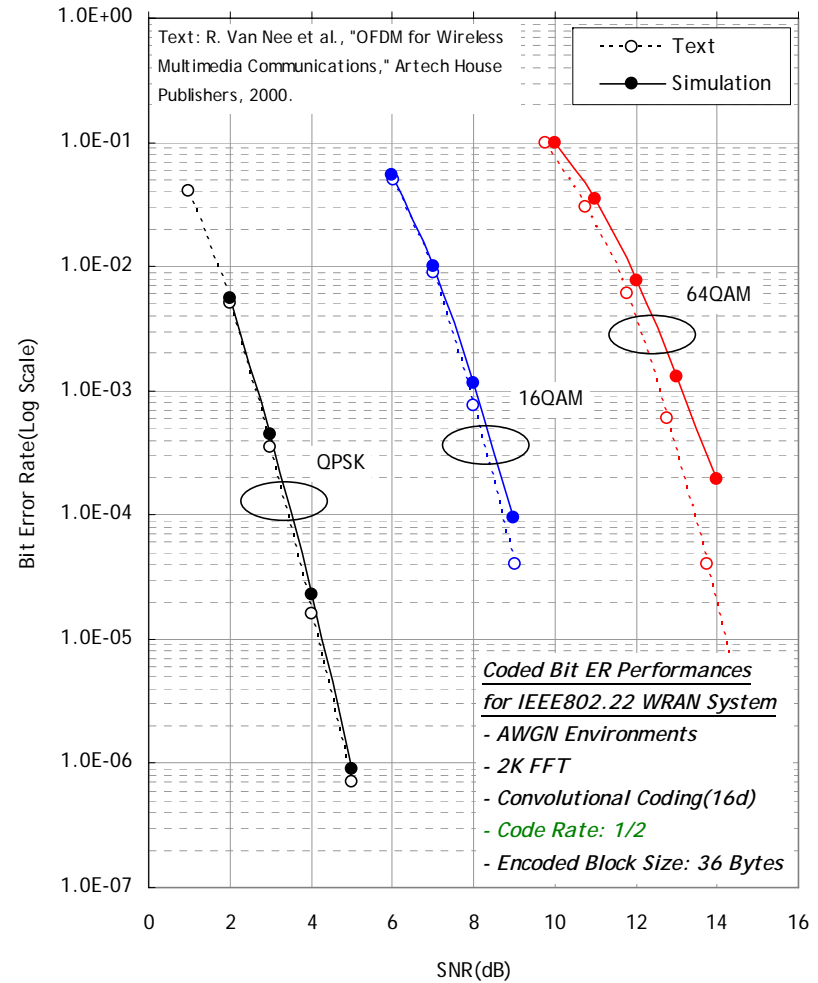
1.0E+00

1.0E-01

1.0E-02

1.0E-03

1.0E-04

1.0E-05

1.0E-06

1.0E-07

Text: R. Van Nee et al., "OFDM for Wireless Multimedia Communications," Artech House Publishers, 2000.

Text

Simulation

64QAM

16QAM

QPSK

Bit Error Rate(Log Scale)

Coded Bit ER Performances for IEEE802.22 WRAN System

- AWGN Environments

- 2K FFT

- Convolutional Coding(16d)

- Code Rate: 1/2

- Encoded Block Size: 36 Bytes

0 2 4 6 8 10 12 14 16

SNR(dB)